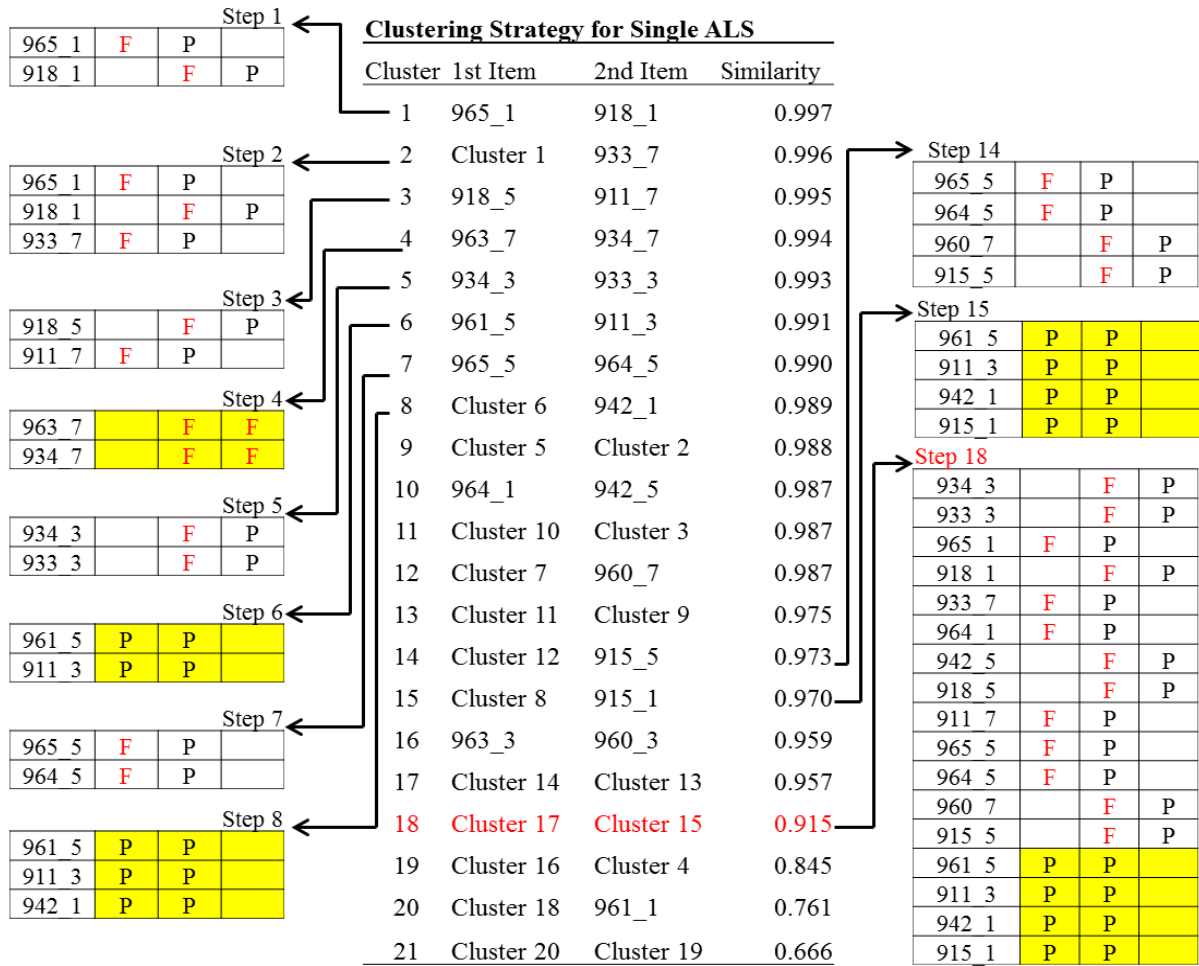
Clustering Strategy for Single ALS

| Cluster | 1st Item | 2nd Item | Similarity |
|---|---|---|---|
| 1 | 965_1 | 918_1 | 0.997 |
| 2 | Cluster 1 | 933_7 | 0.996 |
| 3 | 918_5 | 911_7 | 0.995 |
| 4 | 963_7 | 934_7 | 0.994 |
| 5 | 934_3 | 933_3 | 0.993 |
| 6 | 961_5 | 911_3 | 0.991 |
| 7 | 965_5 | 964_5 | 0.990 |
| 8 | Cluster 6 | 942_1 | 0.989 |
| 9 | Cluster 5 | Cluster 2 | 0.988 |
| 10 | 964_1 | 942_5 | 0.987 |
| 11 | Cluster 10 | Cluster 3 | 0.987 |
| 12 | Cluster 7 | 960_7 | 0.987 |
| 13 | Cluster 11 | Cluster 9 | 0.975 |
| 14 | Cluster 12 | 915_5 | 0.973 |
| 15 | Cluster 8 | 915_1 | 0.970 |
| 16 | 963_3 | 960_3 | 0.959 |
| 17 | Cluster 14 | Cluster 13 | 0.957 |
| 18 | Cluster 17 | Cluster 15 | 0.915 |
| 19 | Cluster 16 | Cluster 4 | 0.845 |
| 20 | Cluster 18 | 961_1 | 0.761 |
| 21 | Cluster 20 | Cluster 19 | 0.666 |

Step 1
| 965_1 | F | P | |
|---|---|---|---|
| 918_1 | | F | P |

Step 2
| 965_1 | F | P | |
|---|---|---|---|
| 918_1 | | F | P |
| 933_7 | F | P | |

Step 3
| 918_5 | | F | P |
|---|---|---|---|
| 911_7 | F | P | |

Step 4
| 963_7 | | F | F |
|---|---|---|---|
| 934_7 | | F | F |

Step 5
| 934_3 | | F | P |
|---|---|---|---|
| 933_3 | | F | P |

Step 6
| 961_5 | P | P | |
|---|---|---|---|
| 911_3 | P | P | |

Step 7
| 965_5 | F | P | |
|---|---|---|---|
| 964_5 | F | P | |

Step 8
| 961_5 | P | P | |
|---|---|---|---|
| 911_3 | P | P | |
| 942_1 | P | P | |

Step 14
| 965_5 | F | P | |
|---|---|---|---|
| 964_5 | F | P | |
| 960_7 | | F | P |
| 915_5 | | F | P |

Step 15
| 961_5 | P | P | |
|---|---|---|---|
| 911_3 | P | P | |
| 942_1 | P | P | |
| 915_1 | P | P | |

Step 18
| 934_3 | | F | P |
|---|---|---|---|
| 933_3 | | F | P |
| 965_1 | F | P | |
| 918_1 | | F | P |
| 933_7 | F | P | |
| 964_1 | F | P | |
| 942_5 | | F | P |
| 918_5 | | F | P |
| 911_7 | F | P | |
| 965_5 | F | P | |
| 964_5 | F | P | |
| 960_7 | | F | P |
| 915_5 | | F | P |
| 961_5 | P | P | |
| 911_3 | P | P | |
| 942_1 | P | P | |
| 915_1 | P | P | |